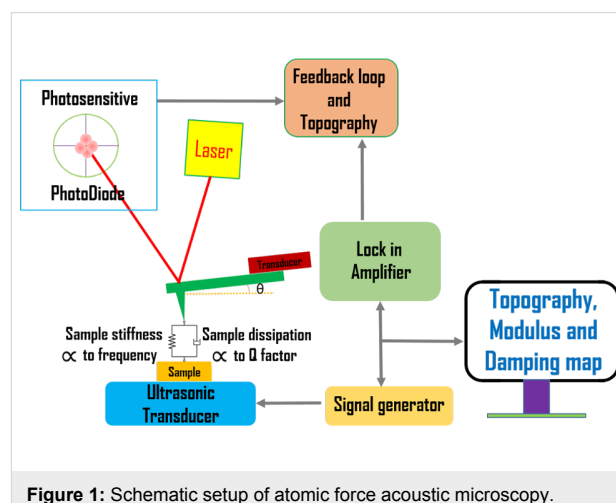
Feedback loop and Topography

Photosensitive

PhotoDiode

Laser

Transducer

θ

Lock in Amplifier

Topography, Modulus and Damping map

Sample stiffness $\propto$ to frequency

Sample dissipation $\propto$ to Q factor

Sample

Ultrasonic Transducer

Signal generator

**Figure 1:** Schematic setup of atomic force acoustic microscopy.